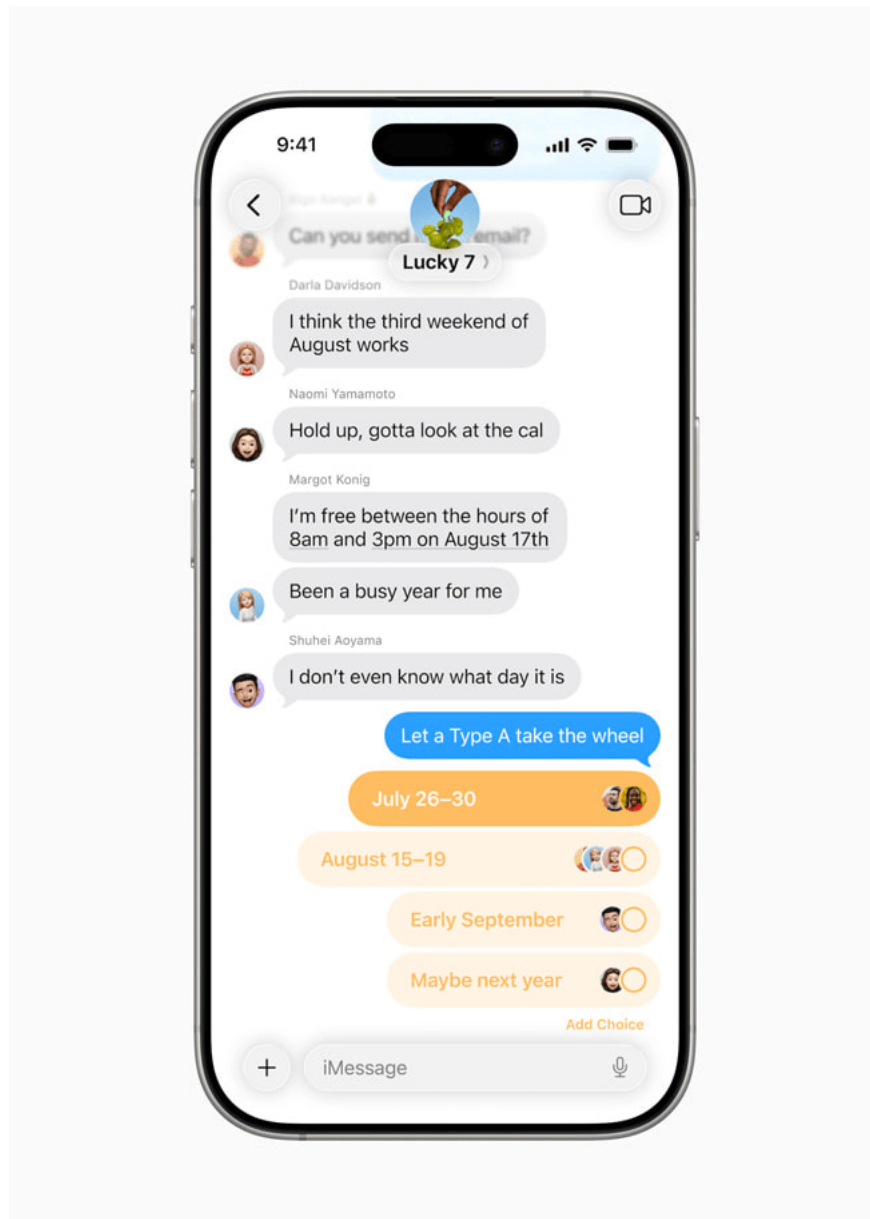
9:41

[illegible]

Can you send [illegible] email?

Lucky 7 ›

Darla Davidson

I think the third weekend of August works

Naomi Yamamoto

Hold up, gotta look at the cal

Margot Konig

I'm free between the hours of 8am and 3pm on August 17th

Been a busy year for me

Shuhei Aoyama

I don't even know what day it is

Let a Type A take the wheel

July 26–30

August 15–19

Early September

Maybe next year

Add Choice

+

iMessage